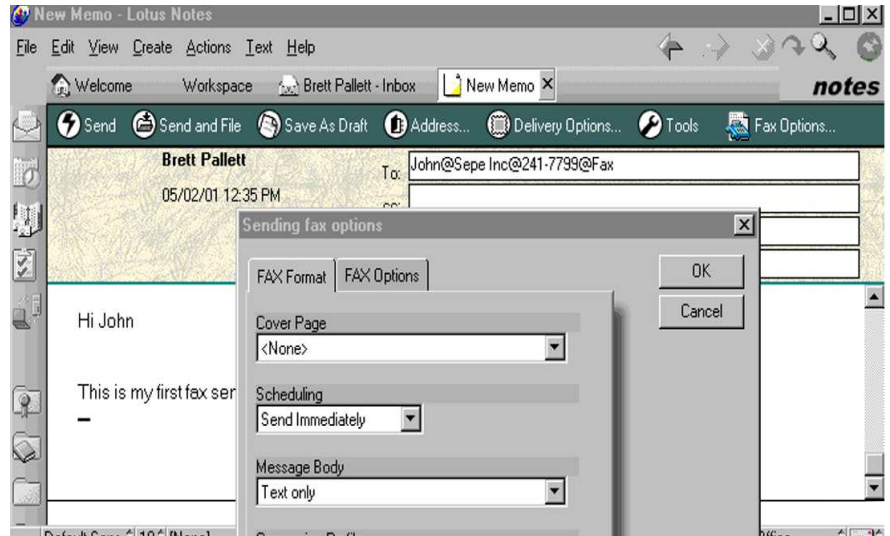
New Memo - Lotus Notes

File Edit View Create Actions Text Help

Welcome Workspace Brett Pallett - Inbox New Memo

notes

Send Send and File Save As Draft Address... Delivery Options... Tools Fax Options...

Brett Pallett

05/02/01 12:35 PM

To: John@Sepe Inc@241-7799@Fax

cc:

Hi John

This is my first fax ser

Sending fax options

FAX Format FAX Options

OK

Cancel

Cover Page

<None>

Scheduling

Send Immediately

Message Body

Text only

Default Sans 10 [None]

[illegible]

Office